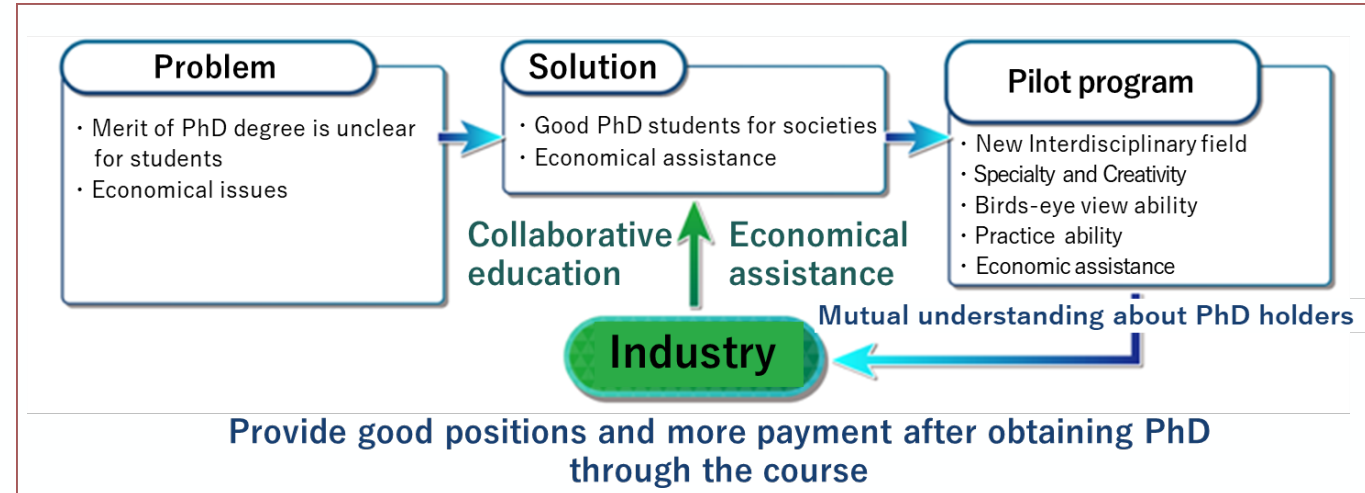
Problem

・Merit of PhD degree is unclear for students
・Economical issues

Solution

・Good PhD students for societies
・Economical assistance

Pilot program

・New Interdisciplinary field
・Specialty and Creativity
・Birds-eye view ability
・Practice ability
・Economic assistance

Collaborative education

Economical assistance

Mutual understanding about PhD holders

Industry

Provide good positions and more payment after obtaining PhD through the course